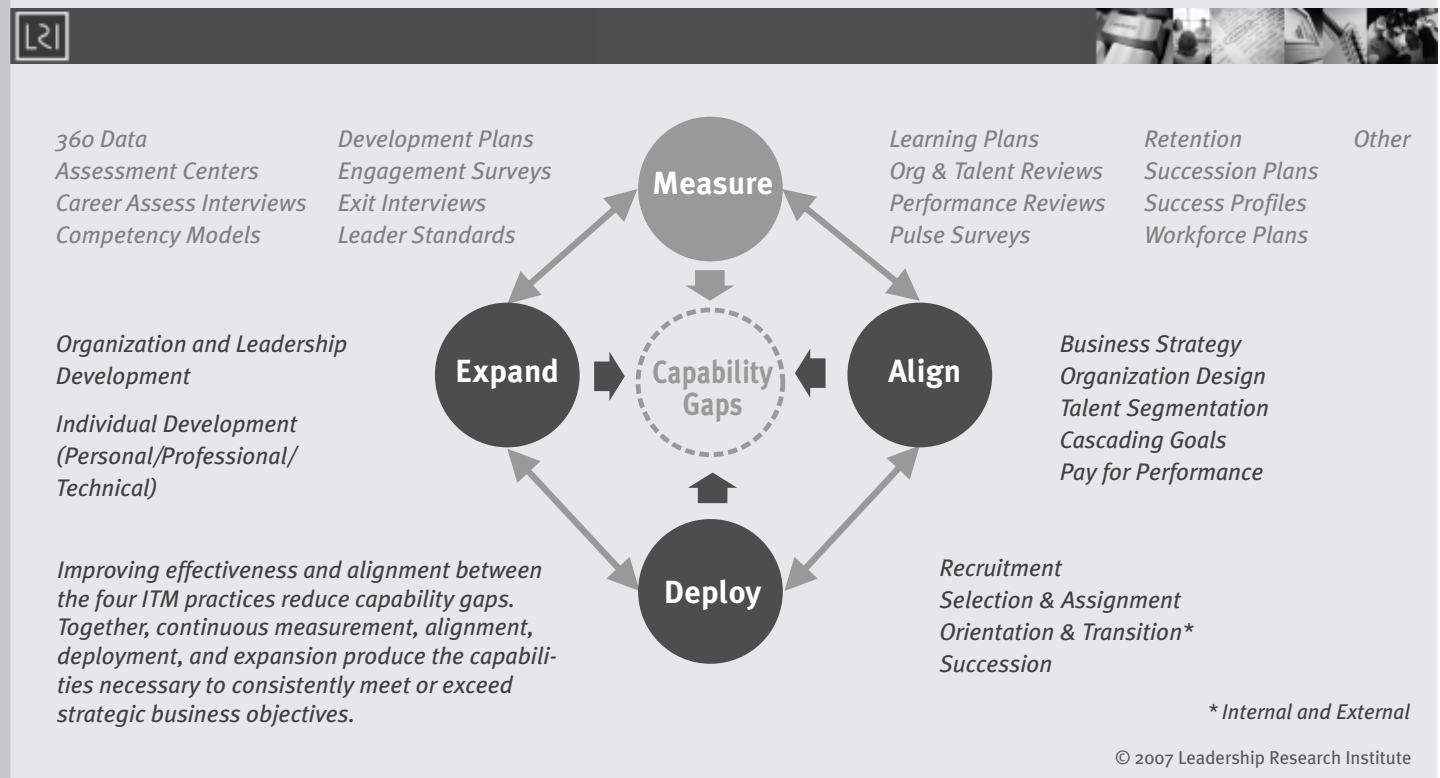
LRI

360 Data
Assessment Centers
Career Assess Interviews
Competency Models

Development Plans
Engagement Surveys
Exit Interviews
Leader Standards

Measure

Learning Plans
Org & Talent Reviews
Performance Reviews
Pulse Surveys

Retention
Succession Plans
Success Profiles
Workforce Plans

Other

Organization and Leadership Development

Individual Development (Personal/Professional/ Technical)

Expand

Capability Gaps

Align

Business Strategy
Organization Design
Talent Segmentation
Cascading Goals
Pay for Performance

Deploy

Improving effectiveness and alignment between the four ITM practices reduce capability gaps. Together, continuous measurement, alignment, deployment, and expansion produce the capabilities necessary to consistently meet or exceed strategic business objectives.

Recruitment
Selection & Assignment
Orientation & Transition*
Succession

* Internal and External

© 2007 Leadership Research Institute